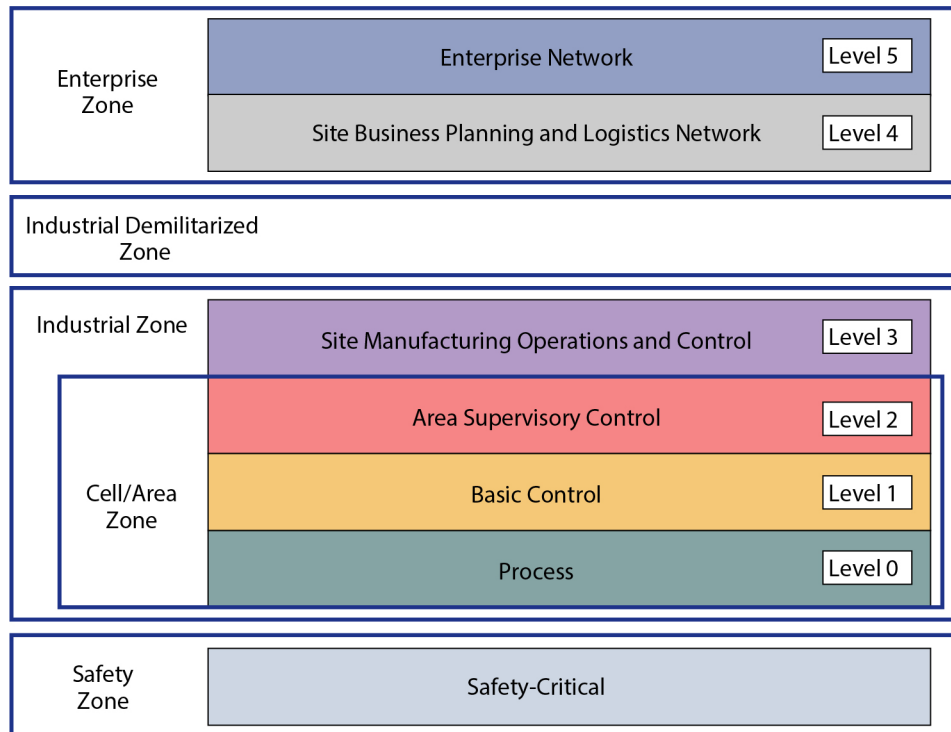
Enterprise Zone

Enterprise Network

Level 5

Site Business Planning and Logistics Network

Level 4

Industrial Demilitarized Zone

Industrial Zone

Site Manufacturing Operations and Control

Level 3

Cell/Area Zone

Area Supervisory Control

Level 2

Basic Control

Level 1

Process

Level 0

Safety Zone

Safety-Critical